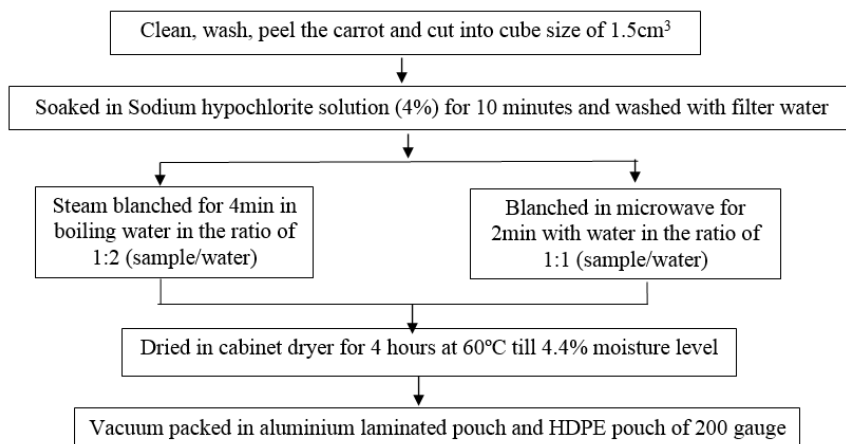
Clean, wash, peel the carrot and cut into cube size of 1.5cm$^3$

Soaked in Sodium hypochlorite solution (4%) for 10 minutes and washed with filter water

Steam blanched for 4min in boiling water in the ratio of 1:2 (sample/water)

Blanched in microwave for 2min with water in the ratio of 1:1 (sample/water)

Dried in cabinet dryer for 4 hours at 60°C till 4.4% moisture level

Vacuum packed in aluminium laminated pouch and HDPE pouch of 200 gauge